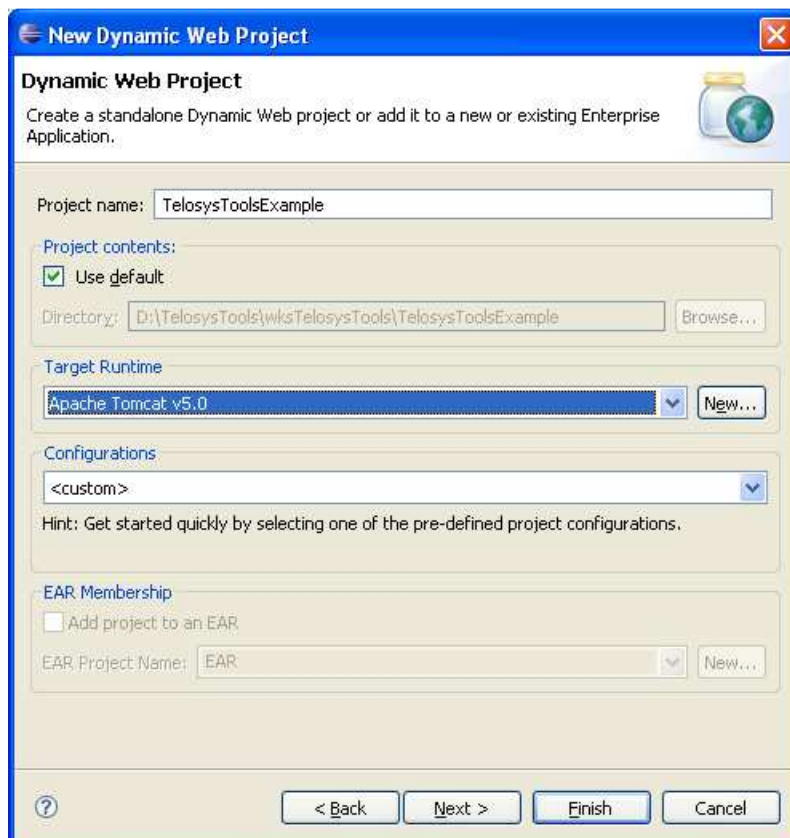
New Dynamic Web Project

Dynamic Web Project

Create a standalone Dynamic Web project or add it to a new or existing Enterprise Application.

Project name: TelosysToolsExample

Project contents:

Use default

Directory: D:\TelosysTools\wksTelosysTools\TelosysToolsExample

Browse...

Target Runtime

Apache Tomcat v5.0

New...

Configurations

<custom>

Hint: Get started quickly by selecting one of the pre-defined project configurations.

EAR Membership

Add project to an EAR

EAR Project Name: EAR

New...

?

< Back

Next >

Finish

Cancel